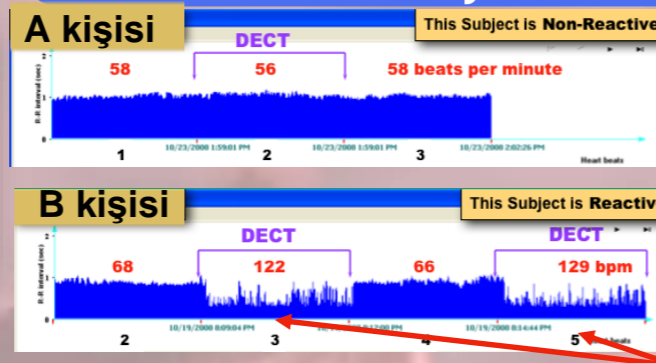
A kişisi

This Subject is Non-Reactive

DECT

58

56

58 beats per minute

R-R interval (sec)

10/23/2008 1:59:01 PM

10/23/2008 1:59:01 PM

10/23/2008 2:02:26 PM

1

2

3

Heart beats

B kişisi

This Subject is Reactive

DECT

DECT

68

122

66

129 bpm

R-R interval (sec)

10/19/2008 8:09:04 PM

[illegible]:12:00 PM

10/19/2008 8:14:44 PM

2

3

4

5

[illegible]eats